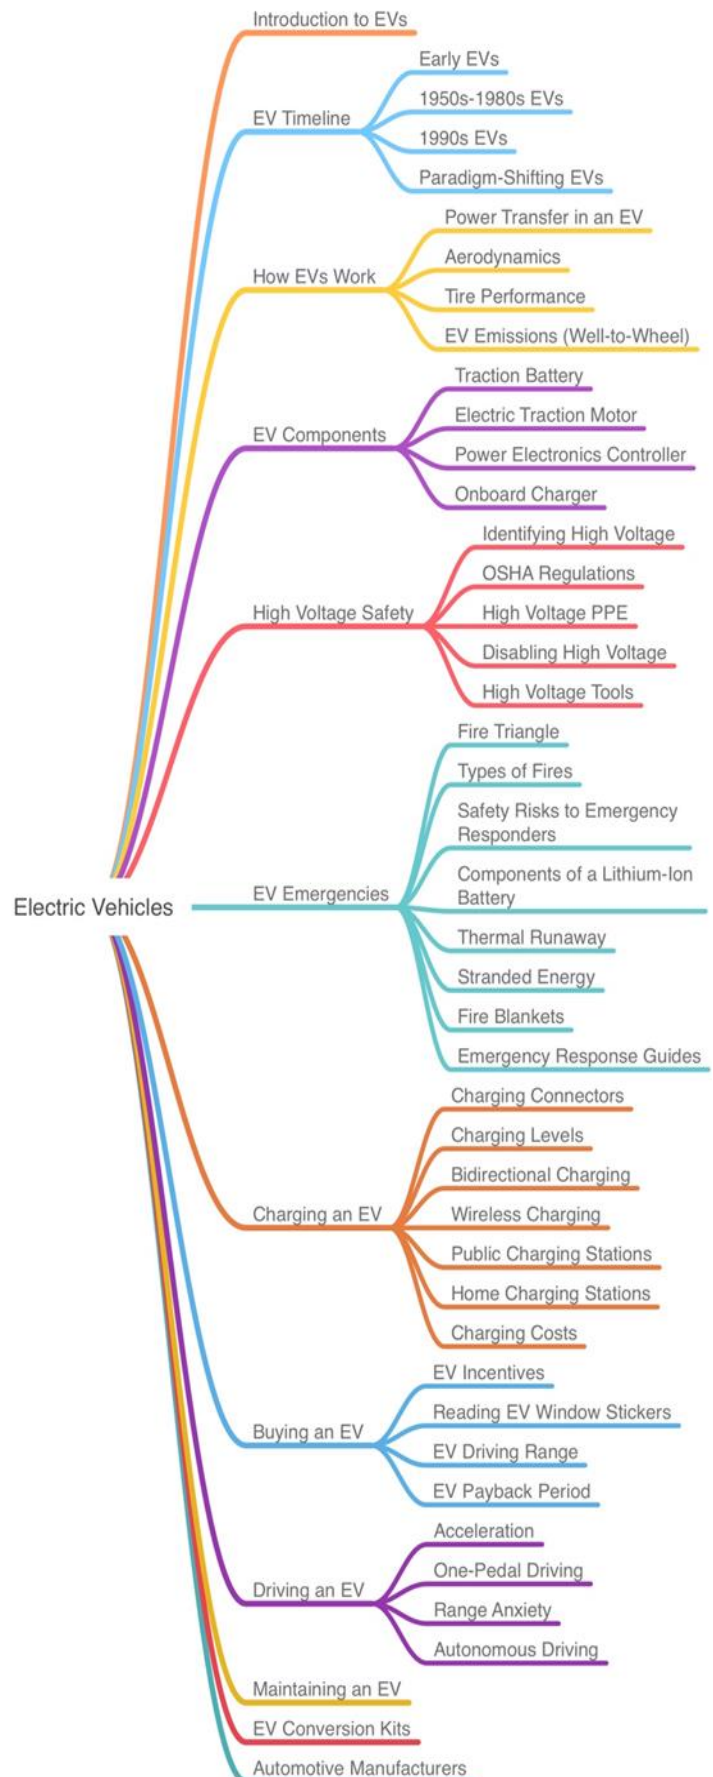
Electric Vehicles

Introduction to EVs

EV Timeline
Early EVs
1950s-1980s EVs
1990s EVs
Paradigm-Shifting EVs

How EVs Work
Power Transfer in an EV
Aerodynamics
Tire Performance
EV Emissions (Well-to-Wheel)

EV Components
Traction Battery
Electric Traction Motor
Power Electronics Controller
Onboard Charger

High Voltage Safety
Identifying High Voltage
OSHA Regulations
High Voltage PPE
Disabling High Voltage
High Voltage Tools

EV Emergencies
Fire Triangle
Types of Fires
Safety Risks to Emergency Responders
Components of a Lithium-Ion Battery
Thermal Runaway
Stranded Energy
Fire Blankets
Emergency Response Guides

Charging an EV
Charging Connectors
Charging Levels
Bidirectional Charging
Wireless Charging
Public Charging Stations
Home Charging Stations
Charging Costs

Buying an EV
EV Incentives
Reading EV Window Stickers
EV Driving Range
EV Payback Period

Driving an EV
Acceleration
One-Pedal Driving
Range Anxiety
Autonomous Driving

Maintaining an EV
EV Conversion Kits
Automotive Manufacturers